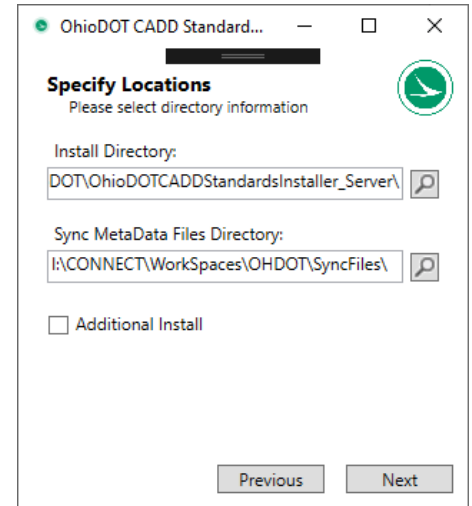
OhioDOT CADD Standard...

Specify Locations
Please select directory information

Install Directory:
DOT\OhioDOTCADDStandardsInstaller_Server\

Sync MetaData Files Directory:
I:\CONNECT\WorkSpaces\OHDOT\SyncFiles\

Additional Install

Previous
Next